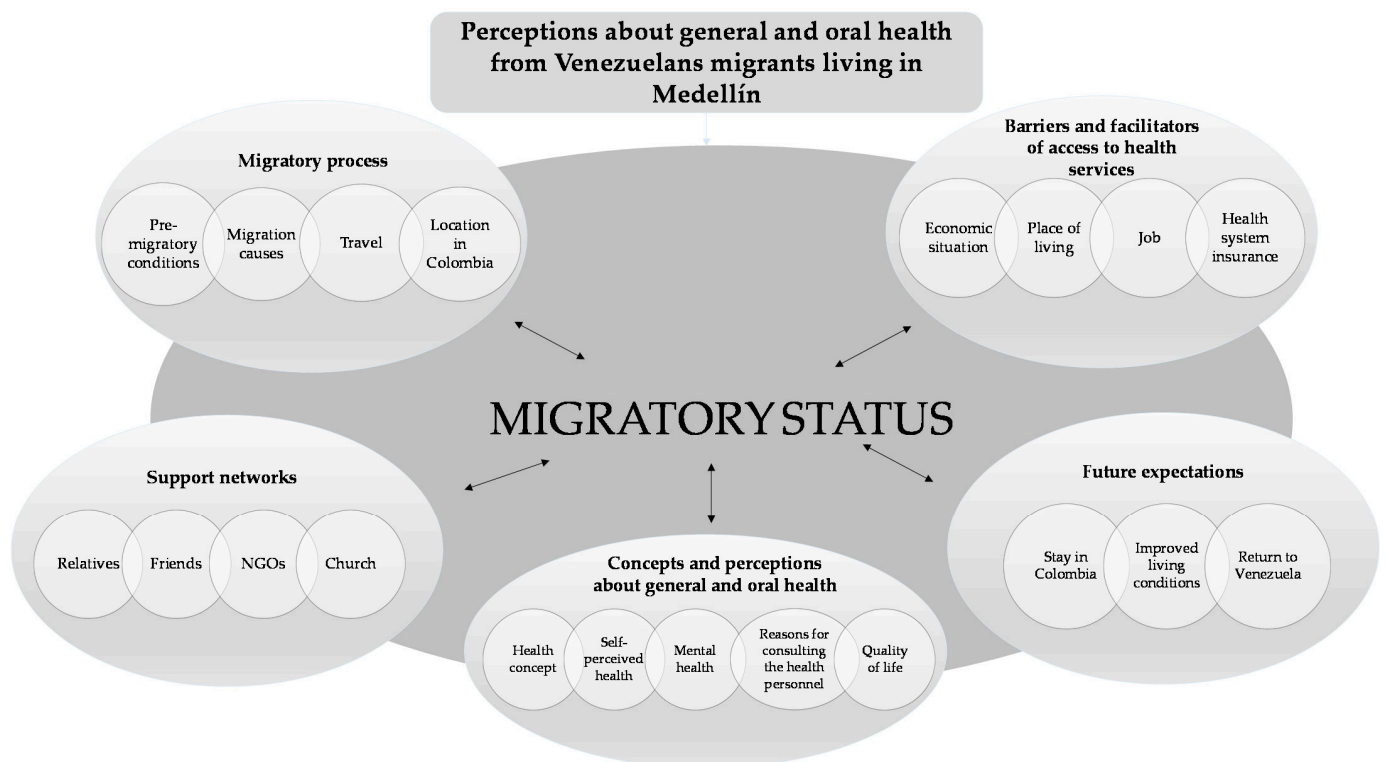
Perceptions about general and oral health from Venezuelans migrants living in Medellín

Migratory process

Pre-migratory conditions

Migration causes

Travel

Location in Colombia

Barriers and facilitators of access to health services

Economic situation

Place of living

Job

Health system insurance

MIGRATORY STATUS

Support networks

Relatives

Friends

NGOs

Church

Future expectations

Stay in Colombia

Improved living conditions

Return to Venezuela

Concepts and perceptions about general and oral health

Health concept

Self-perceived health

Mental health

Reasons for consulting the health personnel

Quality of life